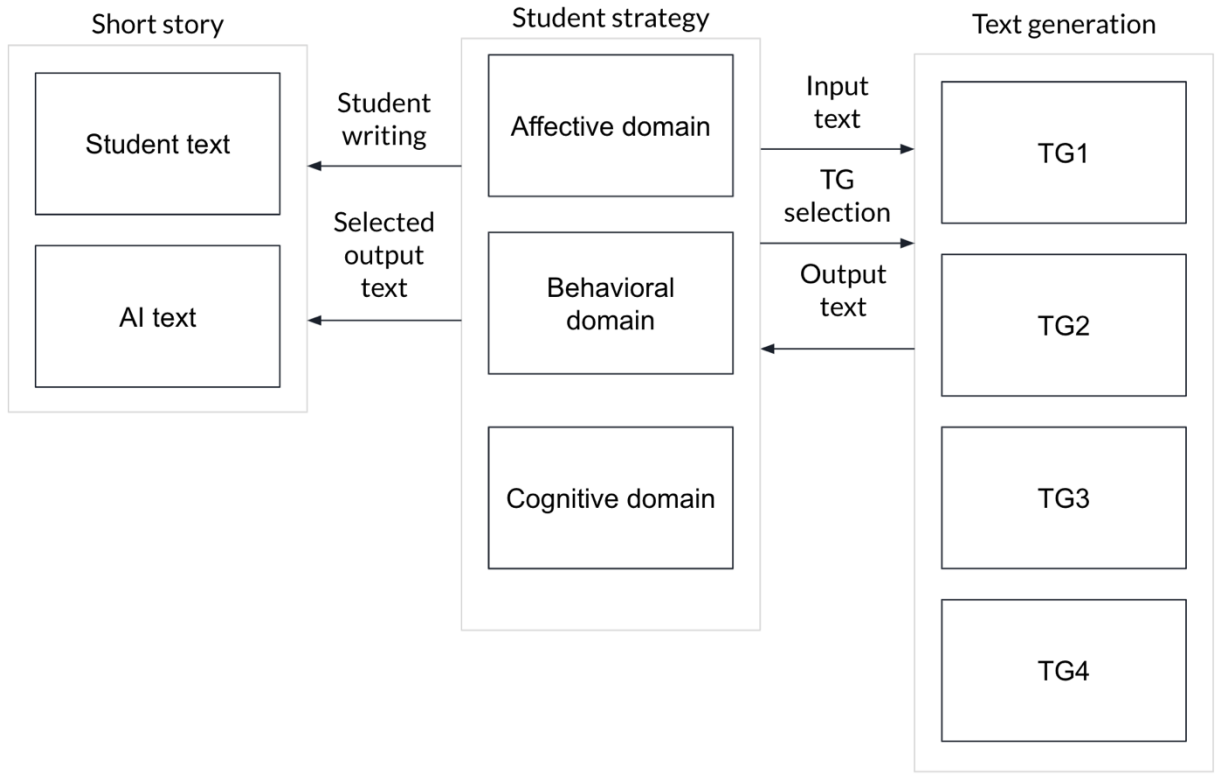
Short story

Student text

AI text

Student writing

Selected output text

Student strategy

Affective domain

Behavioral domain

Cognitive domain

Input text

TG selection

Output text

Text generation

TG1

TG2

TG3

TG4